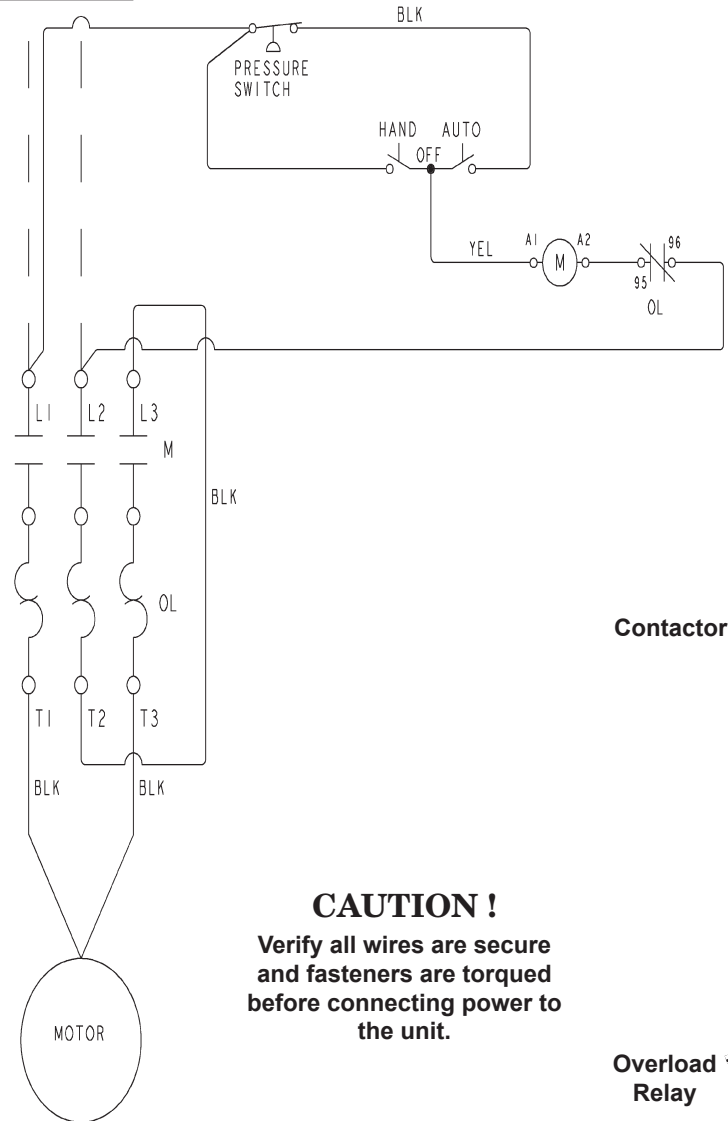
BLK

PRESSURE SWITCH

HAND AUTO
OFF

YEL
A1
M
A2
96
95
OL

L1 L2 L3
M

BLK

OL

Contactor

T1 T2 T3

BLK BLK

CAUTION !

Verify all wires are secure and fasteners are torqued before connecting power to the unit.

MOTOR

Overload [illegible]
Relay